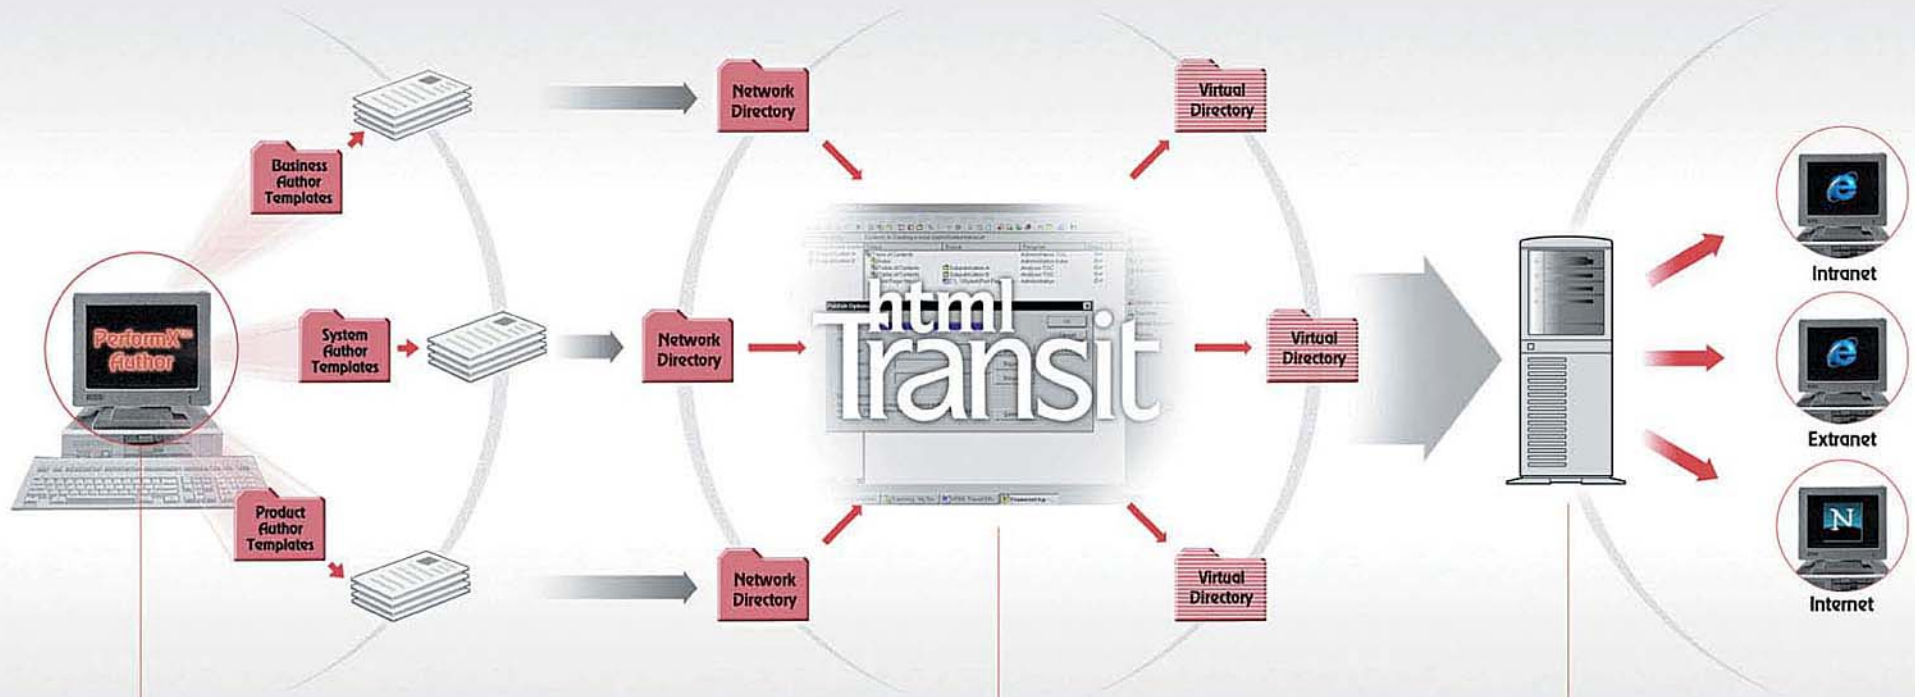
PerformX™ Author

Business Author Templates

System Author Templates

Product Author Templates

Network Directory

Network Directory

Network Directory

html Transit

Virtual Directory

Virtual Directory

Virtual Directory

Intranet

Extranet

Internet